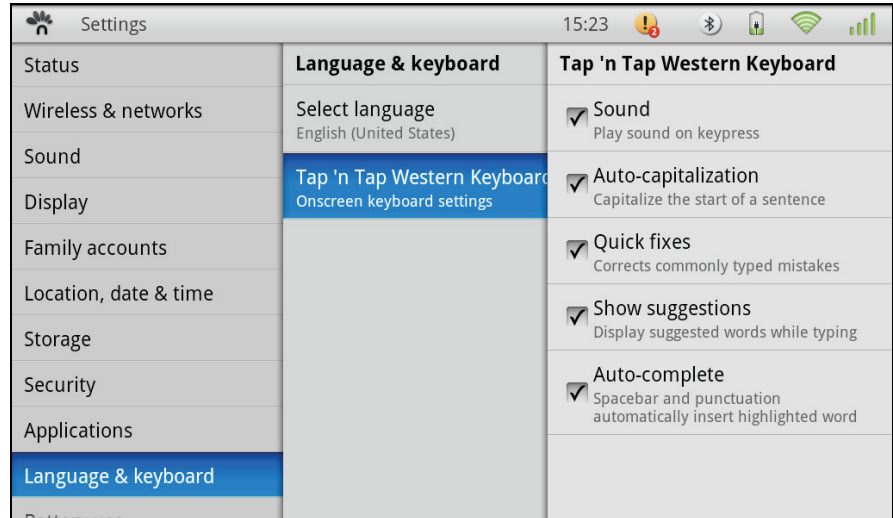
Settings

15:23

Status

Wireless & networks

Sound

Display

Family accounts

Location, date & time

Storage

Security

Applications

Language & keyboard

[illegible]

Language & keyboard

Select language
English (United States)

Tap 'n Tap Western Keyboard
Onscreen keyboard settings

Tap 'n Tap Western Keyboard

Sound
Play sound on keypress

Auto-capitalization
Capitalize the start of a sentence

Quick fixes
Corrects commonly typed mistakes

Show suggestions
Display suggested words while typing

Auto-complete
Spacebar and punctuation automatically insert highlighted word